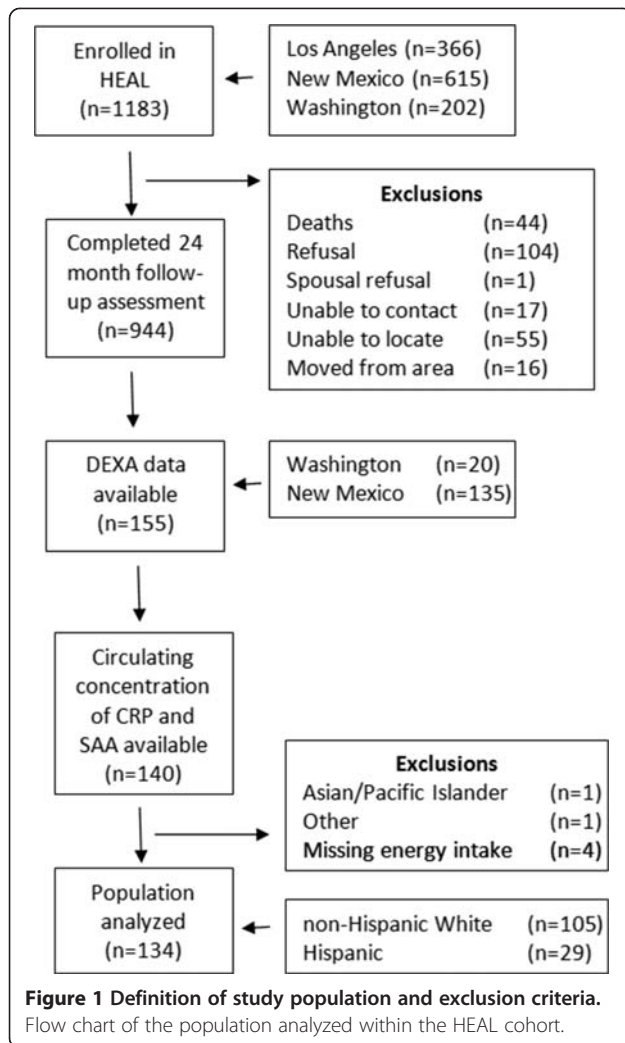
Enrolled in HEAL (n=1183)

Los Angeles (n=366)
New Mexico (n=615)
Washington (n=202)

Exclusions
Deaths (n=44)
Refusal (n=104)
Spousal refusal (n=1)
Unable to contact (n=17)
Unable to locate (n=55)
Moved from area (n=16)

Completed 24 month follow-up assessment (n=944)

DEXA data available (n=155)

Washington (n=20)
New Mexico (n=135)

Circulating concentration of CRP and SAA available (n=140)

Exclusions
Asian/Pacific Islander (n=1)
Other (n=1)
Missing energy intake (n=4)

Population analyzed (n=134)

non-Hispanic White (n=105)
Hispanic (n=29)

**Figure 1 Definition of study population and exclusion criteria.** Flow chart of the population analyzed within the HEAL cohort.